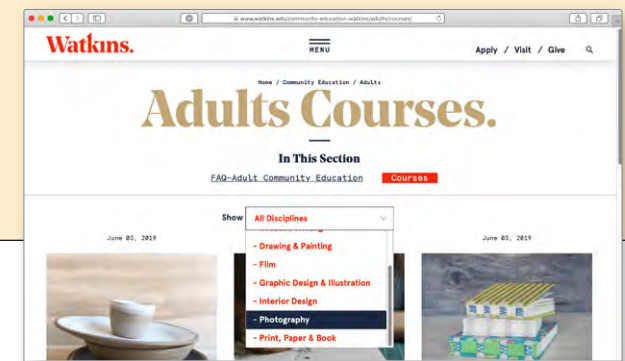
www.watkins.edu/community-education-watkins/adults/courses/

Watkins.

MENU

Apply / Visit / Give

Home / Community Education / Adults

Adults Courses.

In This Section

FAQ—Adult Community Education

Courses

Show All Disciplines

June 03, 2019

June 03, 2019

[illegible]

- Drawing & Painting

- Film

- Graphic Design & Illustration

- Interior Design

- Photography

- Print, Paper & Book